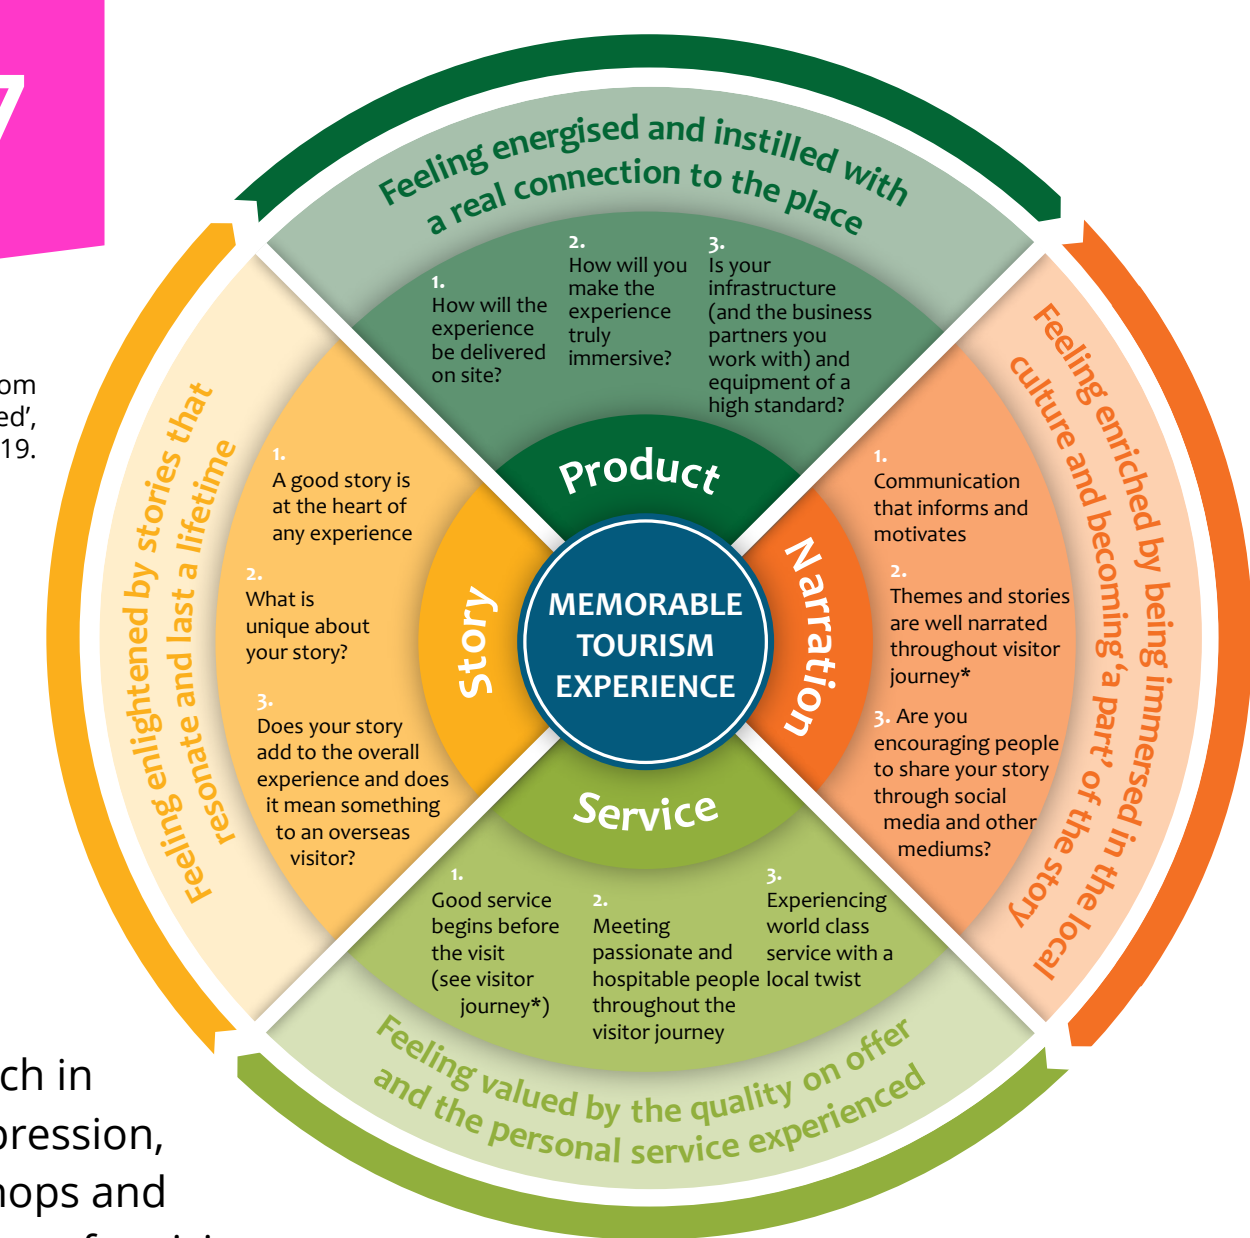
7

om
ed',
19.

Feeling energised and instilled with a real connection to the place

1.
How will the experience be delivered on site?

2.
How will you make the experience truly immersive?

3.
Is your infrastructure (and the business partners you work with) and equipment of a high standard?

Product

Feeling enlightened by stories that resonate and last a lifetime

1.
A good story is at the heart of any experience

2.
What is unique about your story?

3.
Does your story add to the overall experience and does it mean something to an overseas visitor?

Story

MEMORABLE TOURISM EXPERIENCE

Narration

Feeling enriched by being immersed in the local culture and becoming 'a part' of the story

1.
Communication that informs and motivates

2.
Themes and stories are well narrated throughout visitor journey*

3. Are you encouraging people to share your story through social media and other mediums?

Service

1.
Good service begins before the visit (see visitor journey*)

2.
Meeting passionate and hospitable people throughout the visitor journey

3.
Experiencing world class service with a local twist

Feeling valued by the quality on offer and the personal service experienced

ch in
pression,
hops and